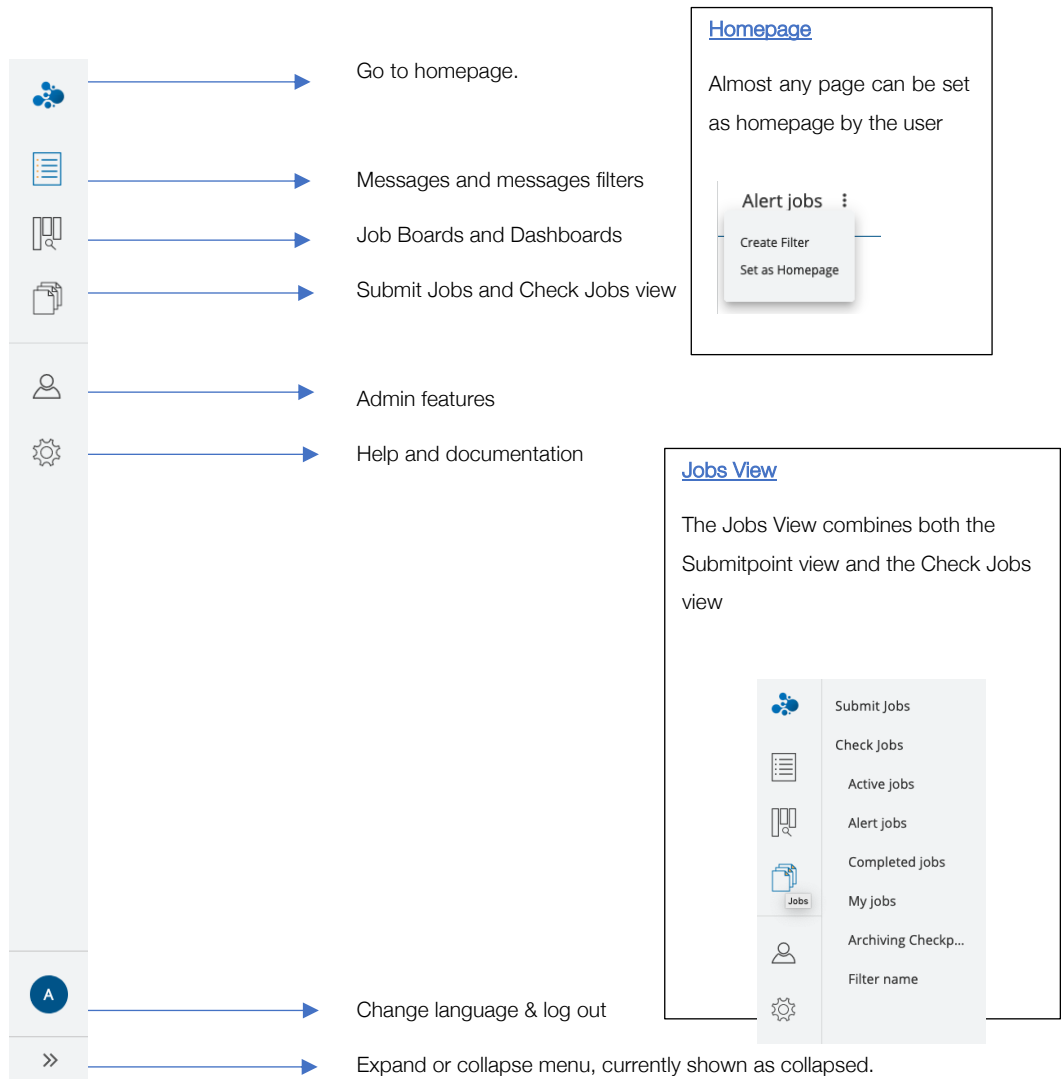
Go to homepage.

Messages and messages filters

Job Boards and Dashboards

Submit Jobs and Check Jobs view

Admin features

Help and documentation

A

Change language & log out

»

Expand or collapse menu, currently shown as collapsed.

Homepage

Almost any page can be set as homepage by the user

Alert jobs ⋮

Create Filter

Set as Homepage

Jobs View

The Jobs View combines both the Submitpoint view and the Check Jobs view

Submit Jobs

Check Jobs

Active jobs

Alert jobs

Completed jobs

Jobs

My jobs

Archiving Checkp...

Filter name